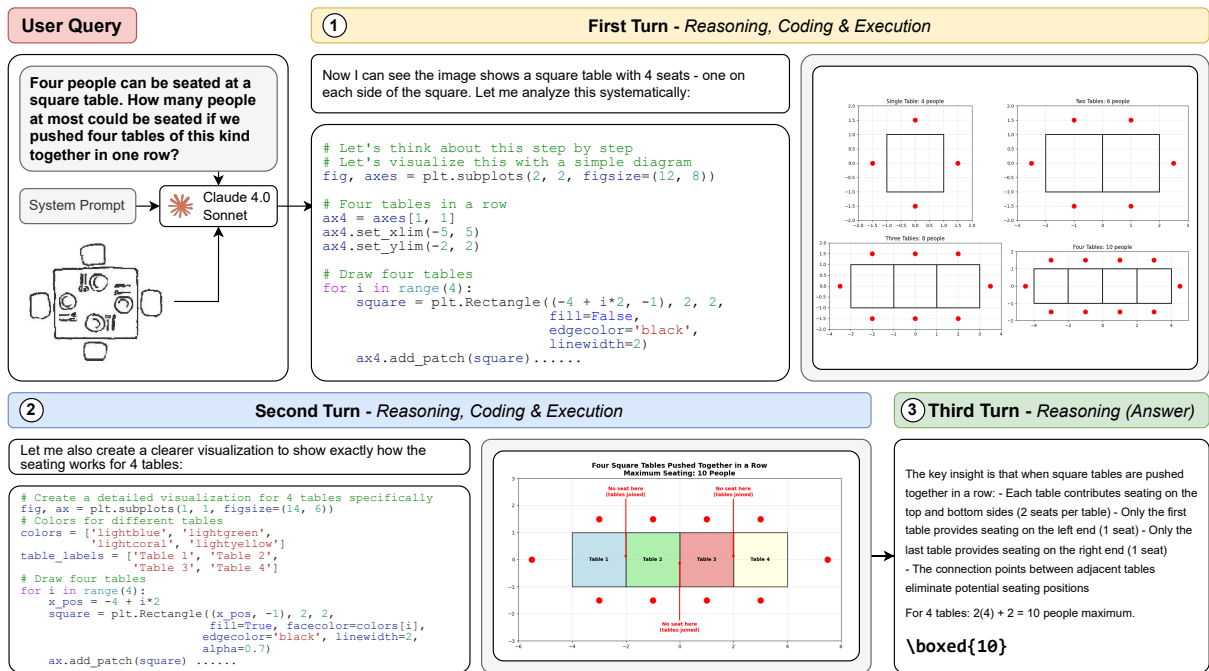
User Query

Four people can be seated at a square table. How many people at most could be seated if we pushed four tables of this kind together in one row?

System Prompt

Claude 4.0 Sonnet

1 First Turn - Reasoning, Coding & Execution

Now I can see the image shows a square table with 4 seats - one on each side of the square. Let me analyze this systematically:

```
# Let's think about this step by step
# Let's visualize this with a simple diagram
fig, axes = plt.subplots(2, 2, figsize=(12, 8))

# Four tables in a row
ax4 = axes[1, 1]
ax4.set_xlim(-5, 5)
ax4.set_ylim(-2, 2)

# Draw four tables
for i in range(4):
    square = plt.Rectangle((-4 + i*2, -1), 2, 2,
                           fill=False,
                           edgecolor='black',
                           linewidth=2)
    ax4.add_patch(square)......
```

Single Table: 4 people
Two Tables: 6 people
Three Tables: 8 people
Four Tables: 10 people

2 Second Turn - Reasoning, Coding & Execution

Let me also create a clearer visualization to show exactly how the seating works for 4 tables:

```
# Create a detailed visualization for 4 tables specifically
fig, ax = plt.subplots(1, 1, figsize=(14, 6))
# Colors for different tables
colors = ['lightblue', 'lightgreen',
          'lightcoral', 'lightyellow']
table_labels = ['Table 1', 'Table 2',
                'Table 3', 'Table 4']
# Draw four tables
for i in range(4):
    x_pos = -4 + i*2
    square = plt.Rectangle((x_pos, -1), 2, 2,
                           fill=True, facecolor=colors[i],
                           edgecolor='black', linewidth=2,
                           alpha=0.7)
    ax.add_patch(square) ......
```

Four Square Tables Pushed Together in a Row
Maximum Seating: 10 People
No seat here (tables joined)
No seat here (tables joined)
Table 1
Table 2
Table 3
Table 4
No seat here (tables joined)

3 Third Turn - Reasoning (Answer)

The key insight is that when square tables are pushed together in a row: - Each table contributes seating on the top and bottom sides (2 seats per table) - Only the first table provides seating on the left end (1 seat) - Only the last table provides seating on the right end (1 seat)
- The connection points between adjacent tables eliminate potential seating positions

For 4 tables: 2(4) + 2 = 10 people maximum.

\boxed{10}